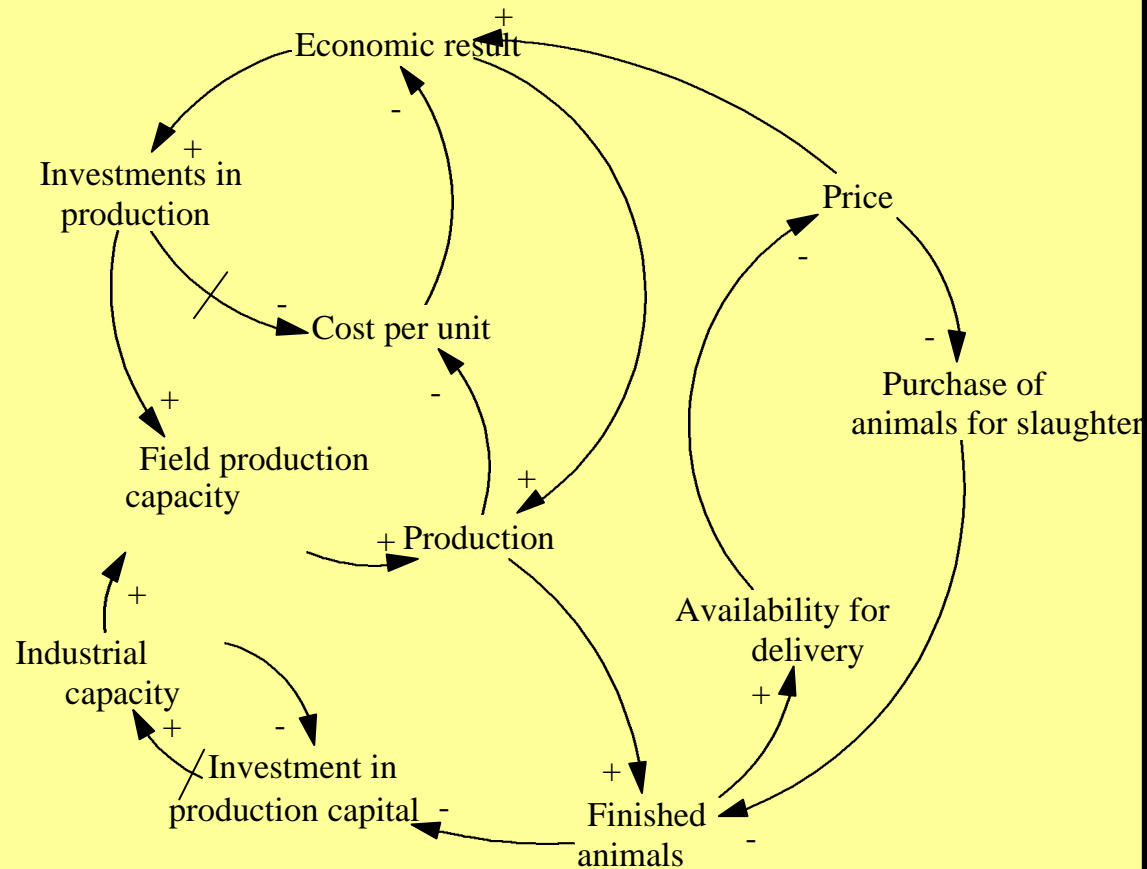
+
Economic result
-
+
Investments in production
Price
-
-
Cost per unit
-
+
-
Purchase of animals for slaughter
Field production capacity
+
+ Production
+
Availability for delivery
Industrial capacity
+
-
+
+
Investment in production capital
-
+
Finished animals
-